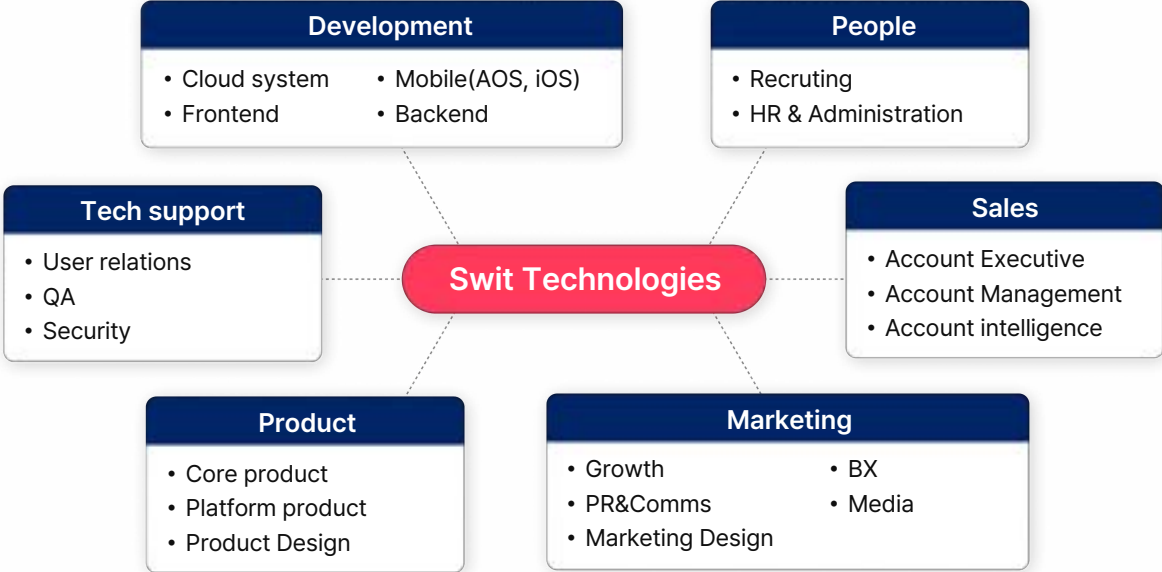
Development

• Cloud system
• Frontend

• Mobile(AOS, iOS)
• Backend

People

• Recruting
• HR & Administration

Tech support

• User relations
• QA
• Security

Swit Technologies

Sales

• Account Executive
• Account Management
• Account intelligence

Product

• Core product
• Platform product
• Product Design

Marketing

• Growth
• PR&Comms
• Marketing Design

• BX
• Media